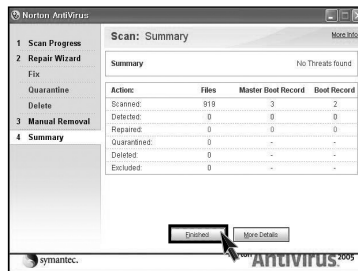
Norton AntiVirus

1 Scan Progress
2 Repair Wizard
Fix
Quarantine
Delete
3 Manual Removal
4 Summary

Scan: Summary

More Info

Summary

No Threats found

| Action: | Files | Master Boot Record | Boot Record |
|---|---|---|---|
| Scanned: | 919 | 3 | 2 |
| Detected: | 0 | 0 | 0 |
| Repaired: | 0 | 0 | 0 |
| Quarantined: | 0 | - | - |
| Deleted: | 0 | - | - |
| Excluded: | 0 | - | - |

Finished

More Details

symantec.

AntiVirus 2005